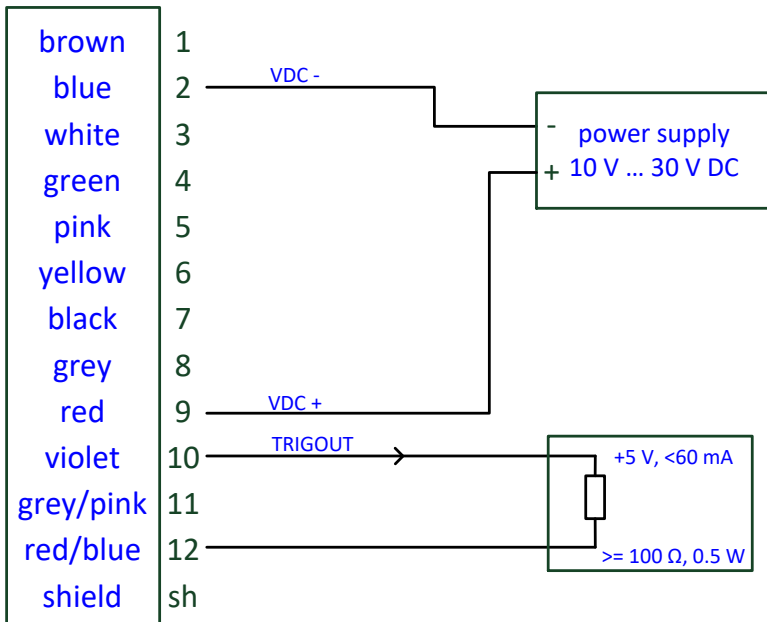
| | |
|---|---|
| brown | 1 |
| blue | 2 |
| white | 3 |
| green | 4 |
| pink | 5 |
| yellow | 6 |
| black | 7 |
| grey | 8 |
| red | 9 |
| violet | 10 |
| grey/pink | 11 |
| red/blue | 12 |
| shield | sh |

VDC -

- power supply
+ 10 V … 30 V DC

VDC +

TRIGOUT

+5 V, <60 mA

>= 100 Ω, 0.5 W